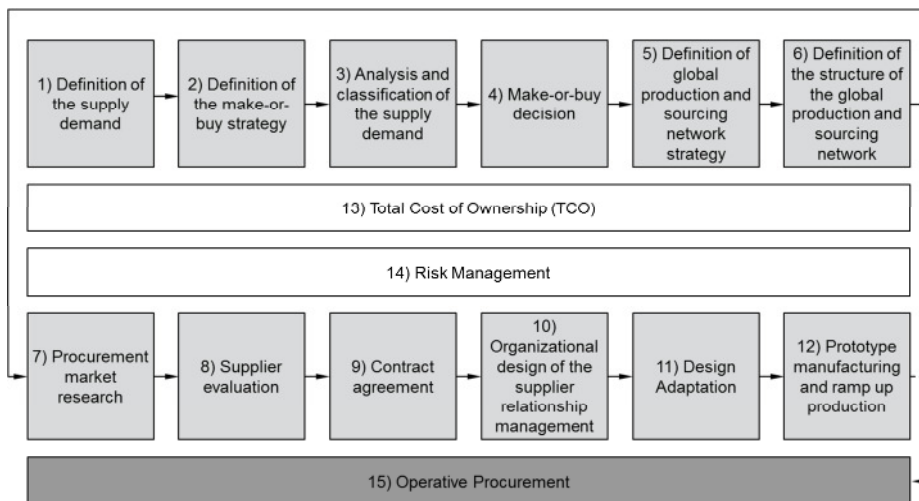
1) Definition of the supply demand

2) Definition of the make-or-buy strategy

3) Analysis and classification of the supply demand

4) Make-or-buy decision

5) Definition of global production and sourcing network strategy

6) Definition of the structure of the global production and sourcing network

13) Total Cost of Ownership (TCO)

14) Risk Management

7) Procurement market research

8) Supplier evaluation

9) Contract agreement

10) Organizational design of the supplier relationship management

11) Design Adaptation

12) Prototype manufacturing and ramp up production

15) Operative Procurement